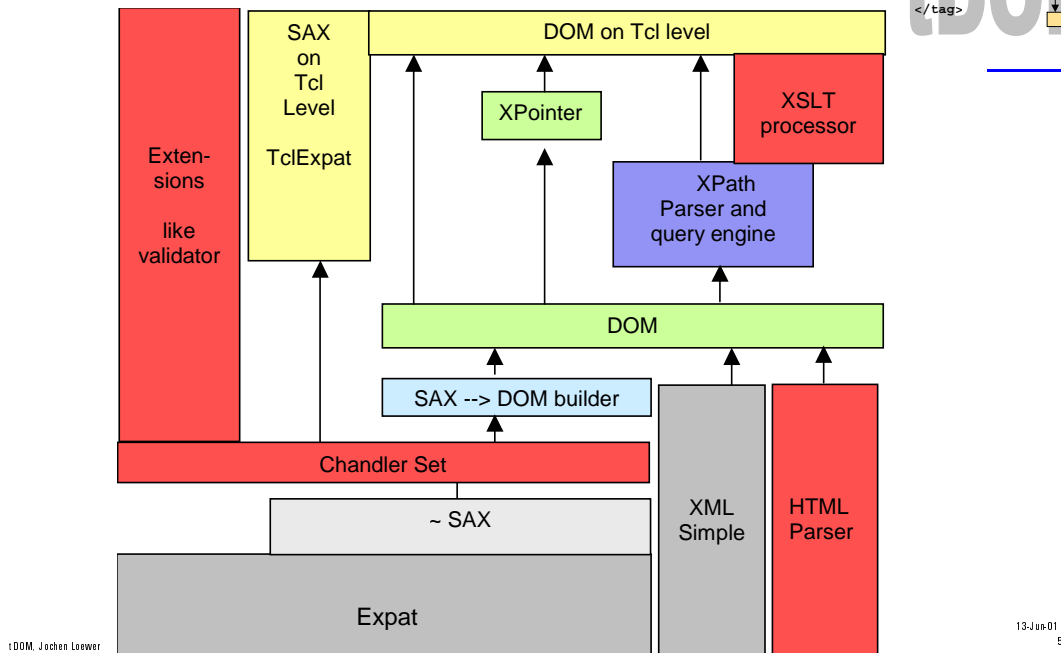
</tag>

Extensions

like validator

SAX on Tcl Level

TclExpat

DOM on Tcl level

XPointer

XSLT processor

XPath Parser and query engine

DOM

SAX --> DOM builder

Chandler Set

~ SAX

XML Simple

HTML Parser

Expat

tDOM, Jochen Loewer

13-Jun-01
5